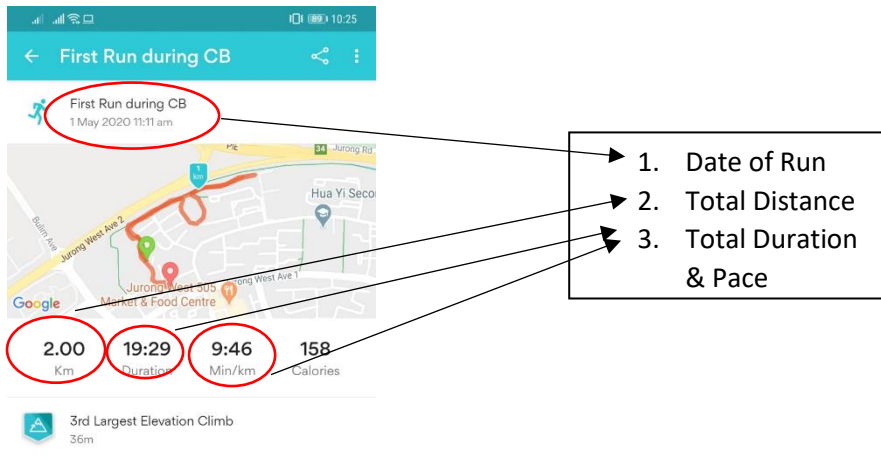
89 10:25

← First Run during CB

First Run during CB
1 May 2020 11:11 am

PIE
34 Jurong Rd
1 km
Hua Yi Seco
Bulim Ave
Jurong West Ave 2
Jurong West Ave 1
Jurong West 505 Market & Food Centre
Google

2.00
Km

19:29
Duration

9:46
Min/km

158
Calories

3rd Largest Elevation Climb
36m

1. Date of Run
2. Total Distance
3. Total Duration & Pace